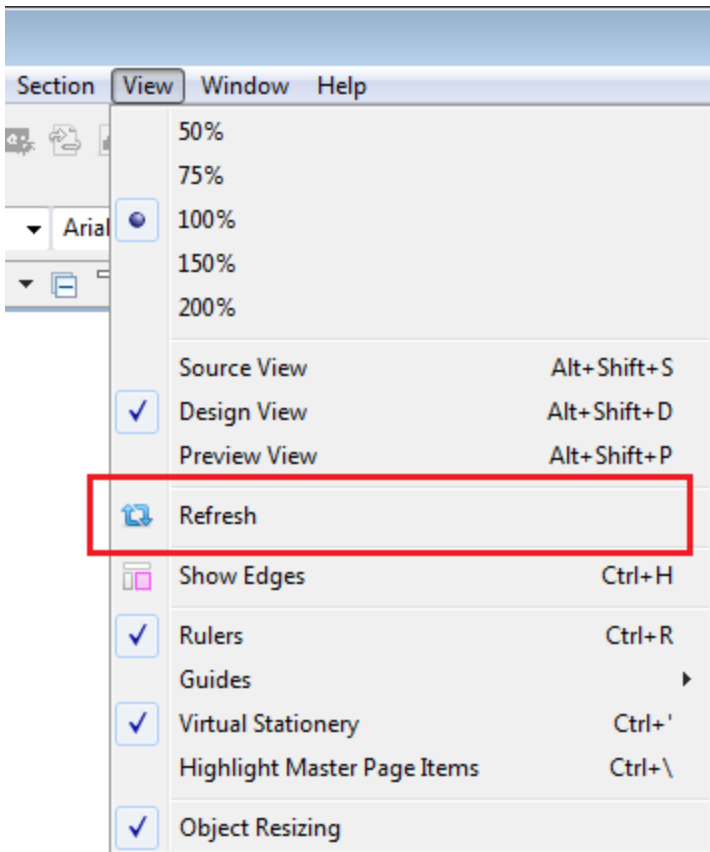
Section View Window Help

Arial

50%
75%
100%
150%
200%

Source View Alt+Shift+S
Design View Alt+Shift+D
Preview View Alt+Shift+P

Refresh

Show Edges Ctrl+H

Rulers Ctrl+R
Guides
Virtual Stationery Ctrl+'
Highlight Master Page Items Ctrl+\

Object Resizing